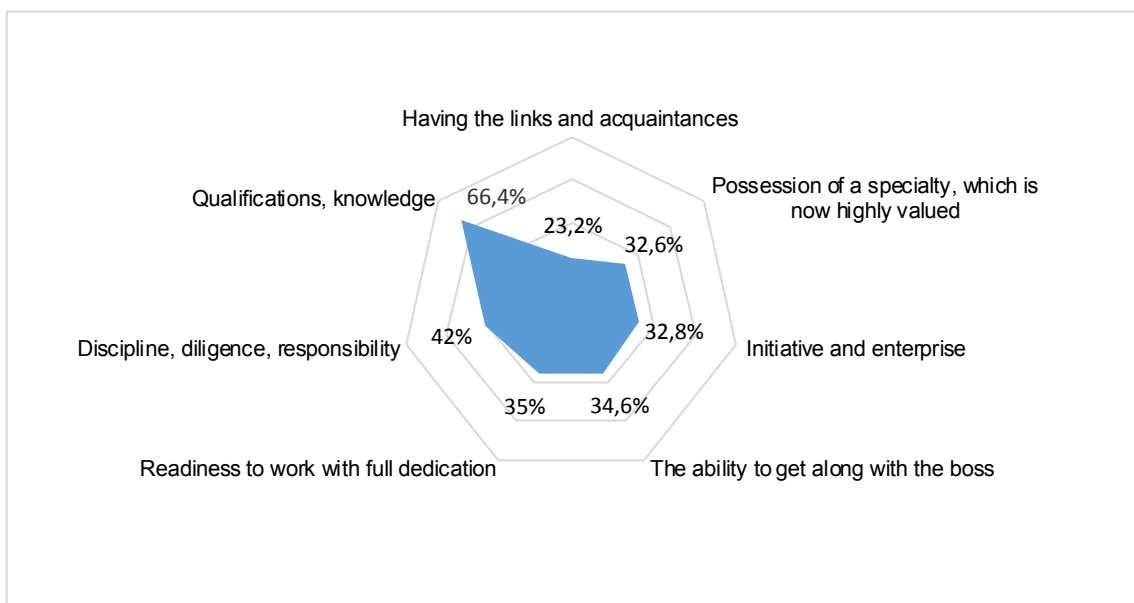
Having the links and acquaintances

23,2%

Possession of a specialty, which is now highly valued

32,6%

Initiative and enterprise

32,8%

The ability to get along with the boss

34,6%

Readiness to work with full dedication

35%

Discipline, diligence, responsibility

42%

Qualifications, knowledge

66,4%